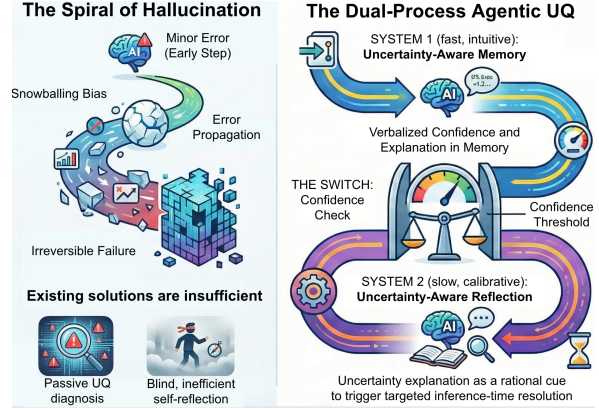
The Spiral of Hallucination

AI

Minor Error (Early Step)

Snowballing Bias

Error Propagation

Irreversible Failure

Existing solutions are insufficient

Passive UQ diagnosis

Blind, inefficient self-reflection

The Dual-Process Agentic UQ

SYSTEM 1 (fast, intuitive): Uncertainty-Aware Memory

AI

Verbalized Confidence and Explanation in Memory

THE SWITCH: Confidence Check

Confidence Threshold

SYSTEM 2 (slow, calibrative): Uncertainty-Aware Reflection

AI

Uncertainty explanation as a rational cue to trigger targeted inference-time resolution